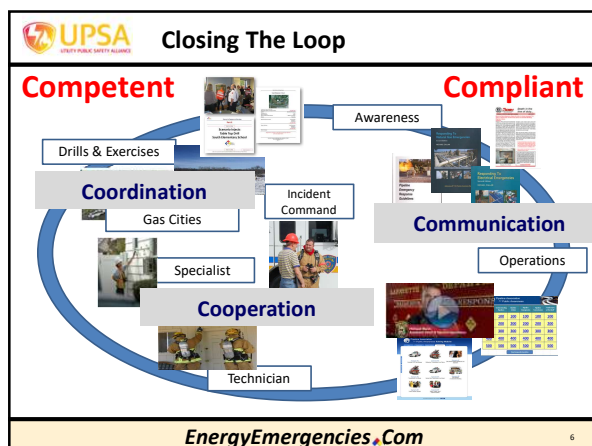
UPSA
UTILITY PUBLIC SAFETY ALLIANCE

Closing The Loop

Competent

Compliant

Awareness

Drills & Exercises

Coordination

Incident Command

Gas Cities

Communication

Operations

Specialist

Cooperation

Technician

EnergyEmergencies.Com

6